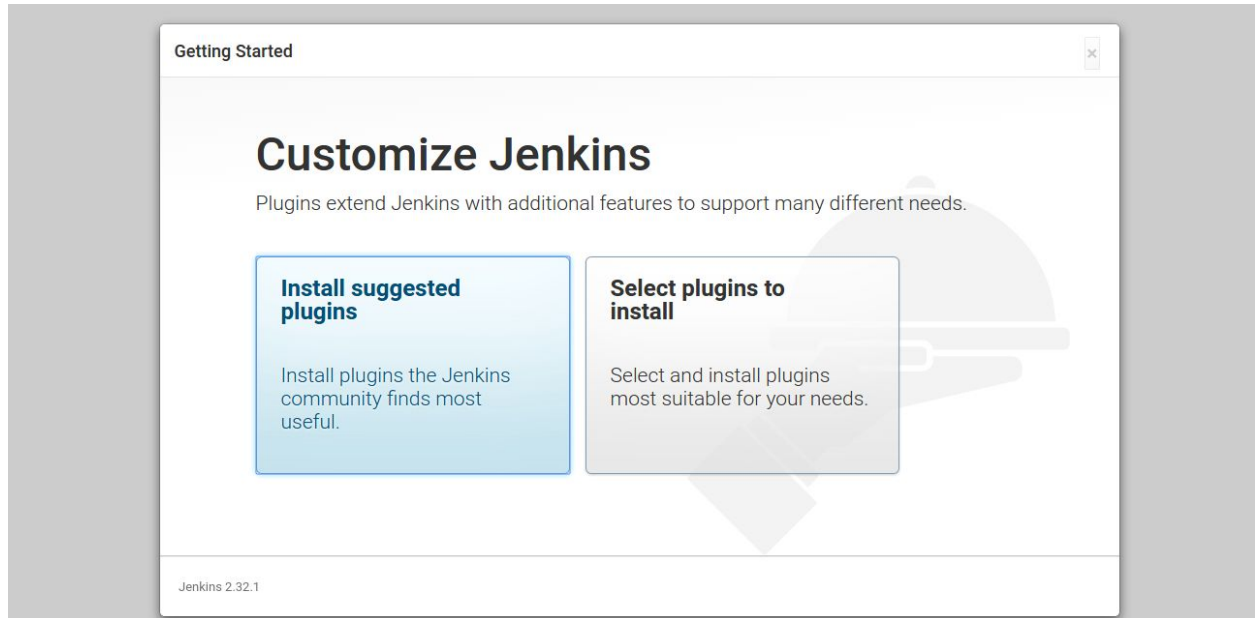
Getting Started

×

Customize Jenkins

Plugins extend Jenkins with additional features to support many different needs.

Install suggested plugins

Install plugins the Jenkins community finds most useful.

Select plugins to install

Select and install plugins most suitable for your needs.

Jenkins 2.32.1